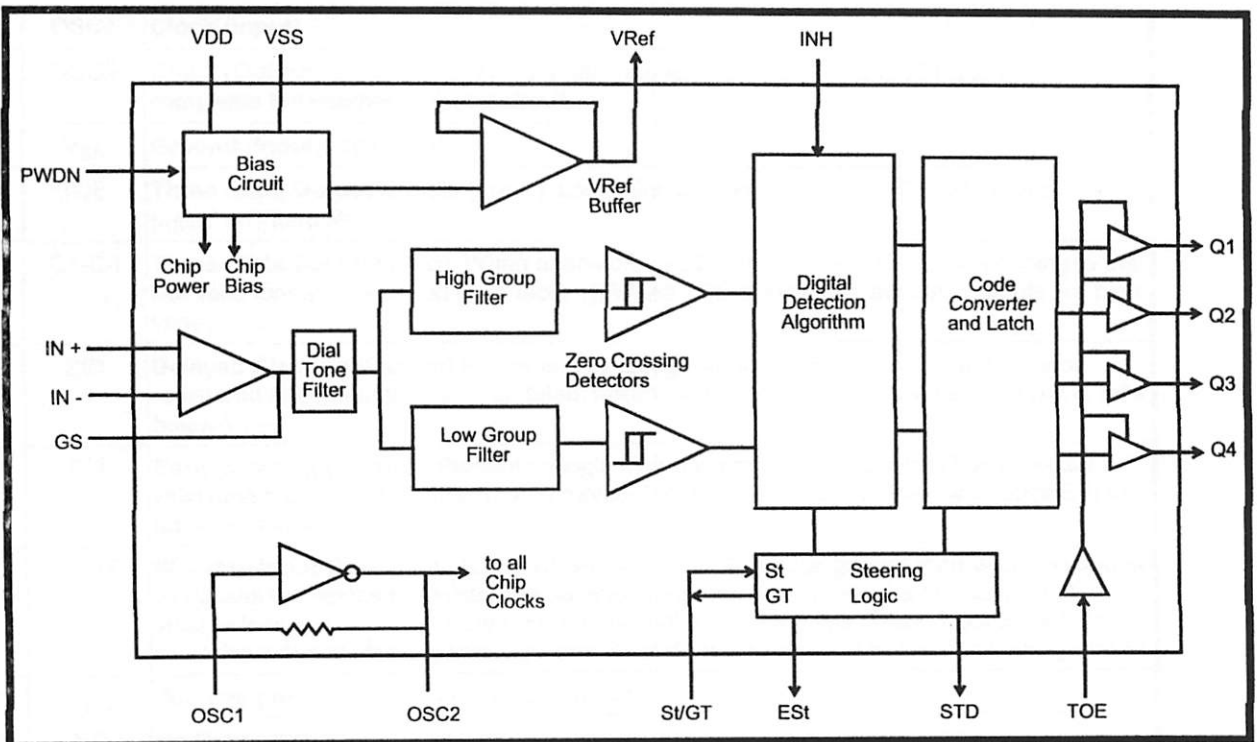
VDD
VSS
VRef
INH
PWDN
Bias Circuit
VRef Buffer
Chip Power
Chip Bias
High Group Filter
Digital Detection Algorithm
Code Converter and Latch
Q1
Q2
Q3
Q4
IN +
IN -
GS
Dial Tone Filter
Zero Crossing Detectors
Low Group Filter
to all Chip Clocks
St
GT
Steering Logic
OSC1
OSC2
St/GT
ESt
STD
TOE